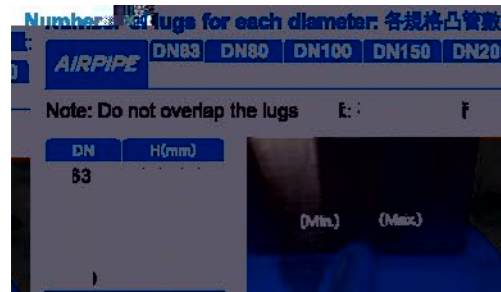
Numbers of lugs for each diameter: 各规格凸管数

AIRPIPE

| DN63 | DN80 | DN100 | DN150 | DN20 |
|---|---|---|---|---|

Note: Do not overlap the lugs

E: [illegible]

F

| DN | H(mm) |
|---|---|
| 63 | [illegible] |

(Min.)

(Max.)